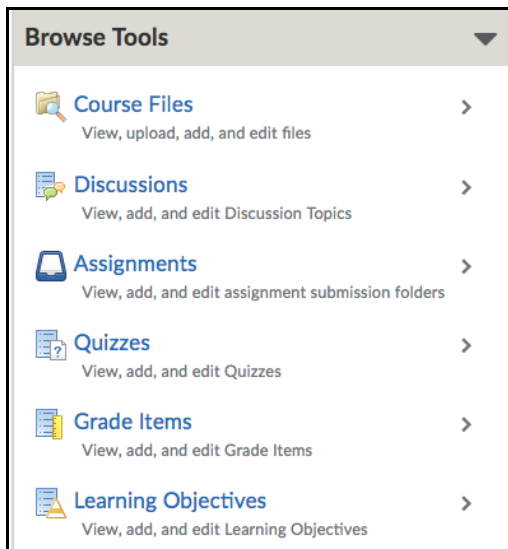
Browse Tools

Course Files
View, upload, add, and edit files

Discussions
View, add, and edit Discussion Topics

Assignments
View, add, and edit assignment submission folders

Quizzes
View, add, and edit Quizzes

Grade Items
View, add, and edit Grade Items

Learning Objectives
View, add, and edit Learning Objectives